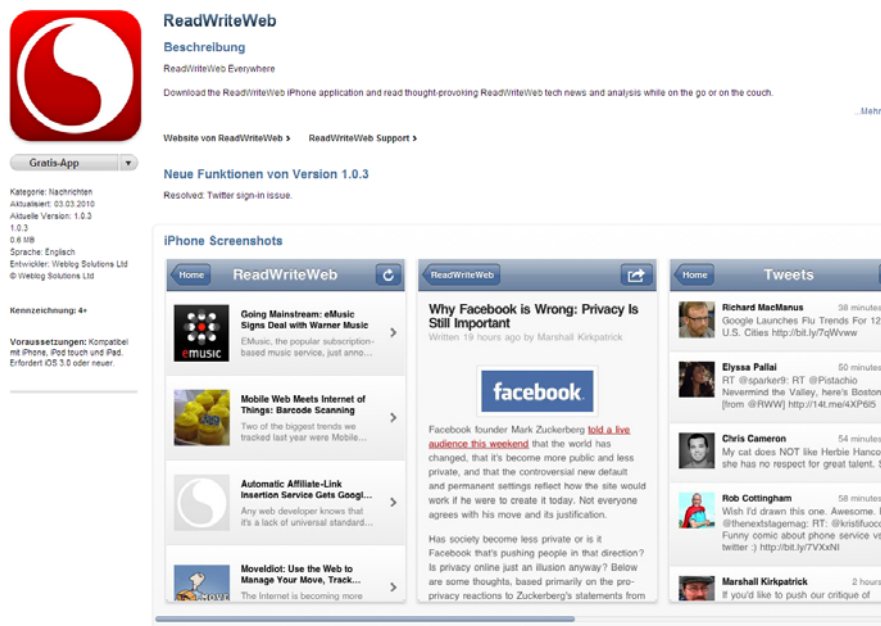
ReadWriteWeb

Beschreibung

ReadWriteWeb Everywhere

Download the ReadWriteWeb iPhone application and read thought-provoking ReadWriteWeb tech news and analysis while on the go or on the couch.

...Mehr

Website von ReadWriteWeb › ReadWriteWeb Support ›

Neue Funktionen von Version 1.0.3

Resolved: Twitter sign-in issue.

Gratis-App

Kategorie: Nachrichten
Aktualisiert: 03.03.2010
Aktuelle Version: 1.0.3
1.0.3
0.6 MB
Sprache: Englisch
Entwickler: Weblog Solutions Ltd
© Weblog Solutions Ltd

Kennzeichnung: 4+

Voraussetzungen: Kompatibel mit iPhone, iPod touch und iPad. Erfordert iOS 3.0 oder neuer.

iPhone Screenshots

Home ReadWriteWeb

Going Mainstream: eMusic Signs Deal with Warner Music
EMusic, the popular subscription-based music service, just anno...

emusic

Mobile Web Meets Internet of Things: Barcode Scanning
Two of the biggest trends we tracked last year were Mobile...

Automatic Affiliate-Link Insertion Service Gets Googl...
Any web developer knows that it's a lack of universal standard...

MoveIdiot: Use the Web to Manage Your Move, Track...
The Internet is becoming more

ReadWriteWeb

Why Facebook is Wrong: Privacy Is Still Important
Written 19 hours ago by Marshall Kirkpatrick

facebook

Facebook founder Mark Zuckerberg told a live audience this weekend that the world has changed, that it's become more public and less private, and that the controversial new default and permanent settings reflect how the site would work if he were to create it today. Not everyone agrees with his move and its justification.

Has society become less private or is it Facebook that's pushing people in that direction? Is privacy online just an illusion anyway? Below are some thoughts, based primarily on the pro-privacy reactions to Zuckerberg's statements from

Home Tweets

Richard MacManus 38 minutes
Google Launches Flu Trends For 12 U.S. Cities http://bit.ly/7qWvww

Elyssa Pallai 50 minutes
RT @sparker9: RT @Pistachio Nevermind the Valley, here's Boston [from @RWW] http://14t.me/4XP6I5

Chris Cameron 54 minutes
My cat does NOT like Herbie Hanco she has no respect for great talent.

Rob Cottingham 58 minutes
Wish I'd drawn this one. Awesome. @thenextstagemag: RT: @kristifucc Funny comic about phone service vs twitter :) http://bit.ly/7VXxNI

Marshall Kirkpatrick 2 hours
If you'd like to push our critique of